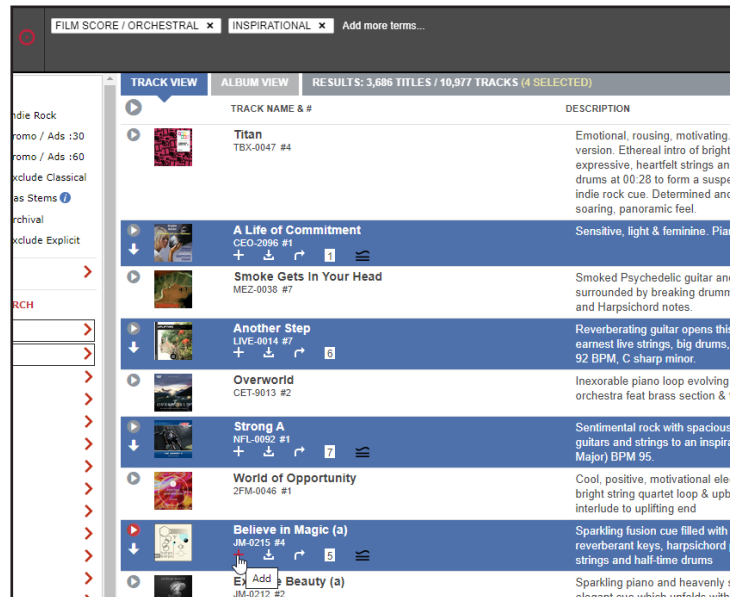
FILM SCORE / ORCHESTRAL ×  INSPIRATIONAL ×  Add more terms...

ndie Rock
romo / Ads :30
romo / Ads :60
xclude Classical
as Stems
rchival
xclude Explicit

RCH

TRACK VIEW  ALBUM VIEW  RESULTS: 3,686 TITLES / 10,977 TRACKS (4 SELECTED)

| | | TRACK NAME & # | DESCRIPTION |
|---|---|---|---|
| | | Titan TBX-0047 #4 | Emotional, rousing, motivating. version. Ethereal intro of bright expressive, heartfelt strings an drums at 00:28 to form a suspe indie rock cue. Determined and soaring, panoramic feel. |
| | | A Life of Commitment CEO-2096 #1 1 | Sensitive, light & feminine. Pia |
| | | Smoke Gets In Your Head MEZ-0038 #7 | Smoked Psychedelic guitar and surrounded by breaking drumm and Harpsichord notes. |
| | | Another Step LIVE-0014 #7 6 | Reverberating guitar opens this earnest live strings, big drums, 92 BPM, C sharp minor. |
| | | Overworld CET-9013 #2 | Inexorable piano loop evolving orchestra feat brass section & t |
| | | Strong A NFL-0092 #1 7 | Sentimental rock with spacious guitars and strings to an inspira Major) BPM 95. |
| | | World of Opportunity 2FM-0046 #1 | Cool, positive, motivational ele bright string quartet loop & upb interlude to uplifting end |
| | | Believe in Magic (a) JM-0215 #4 5 | Sparkling fusion cue filled with reverberant keys, harpsichord strings and half-time drums |
| | | Ex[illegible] Beauty (a) JM-0212 #2 | Sparkling piano and heavenly s |

Add